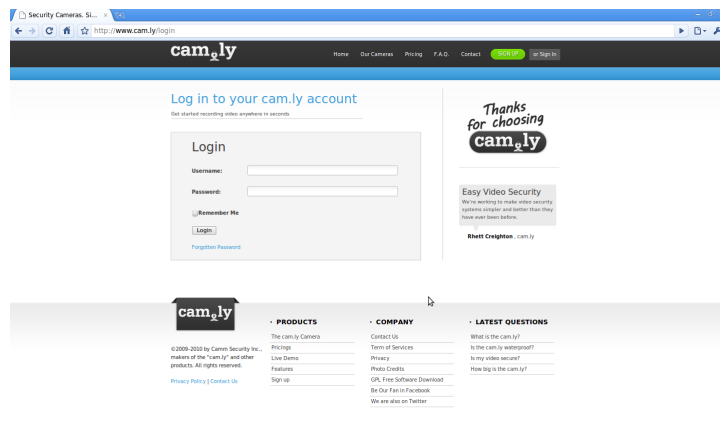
Security Cameras. Si... ×

http://www.cam.ly/login

cam.ly

Home Our Cameras Pricing F.A.Q. Contact SIGN UP or Sign In

Log in to your cam.ly account

Get started recording video anywhere in seconds

Login

Username:

Password:

Remember Me

Login

Forgotten Password

Thanks for choosing

cam.ly

Easy Video Security

We're working to make video security systems simpler and better than they have ever been before.

Rhett Creighton , cam.ly

cam.ly

©2009-2010 by Camm Security Inc., makers of the "cam.ly" and other products. All rights reserved.

Privacy Policy | Contact Us

• PRODUCTS

The cam.ly Camera

Pricings

Live Demo

Features

Sign up

• COMPANY

Contact Us

Term of Services

Privacy

Photo Credits

GPL Free Software Download

Be Our Fan in Facebook

We are also on Twitter

• LATEST QUESTIONS

What is the cam.ly?

Is the cam.ly waterproof?

Is my video secure?

How big is the cam.ly?